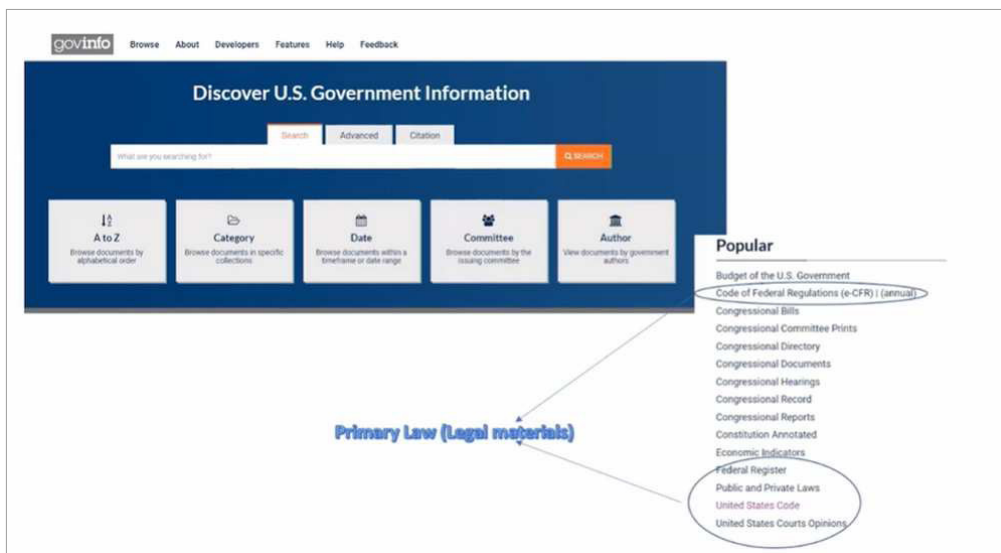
govinfo Browse About Developers Features Help Feedback

Discover U.S. Government Information

Search Advanced Citation

What are you searching for?

SEARCH

A to Z
Browse documents by alphabetical order

Category
Browse documents in specific collections

Date
Browse documents within a timeframe or date range

Committee
Browse documents by the issuing committee

Author
View documents by government authors

Popular

Budget of the U.S. Government
Code of Federal Regulations (e-CFR) | (annual)
Congressional Bills
Congressional Committee Prints
Congressional Directory
Congressional Documents
Congressional Hearings
Congressional Record
Congressional Reports
Constitution Annotated
Economic Indicators
Federal Register
Public and Private Laws
United States Code
United States Courts Opinions

Primary Law (Legal materials)